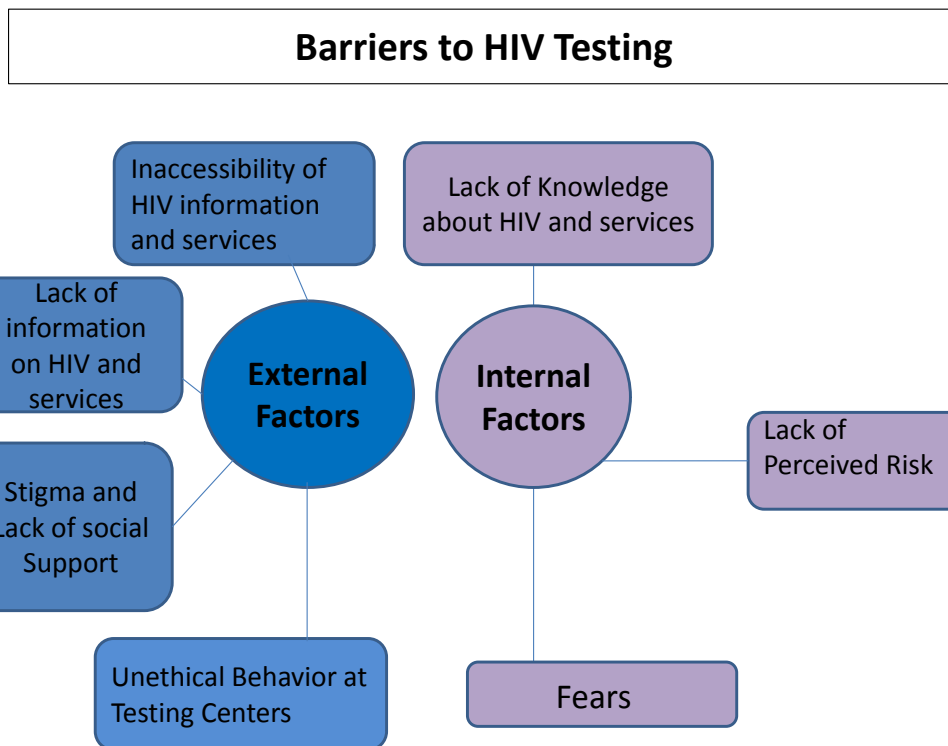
Barriers to HIV Testing

Inaccessibility of HIV information and services

Lack of Knowledge about HIV and services

Lack of information on HIV and services

External Factors

Internal Factors

Lack of Perceived Risk

Stigma and Lack of social Support

Unethical Behavior at Testing Centers

Fears